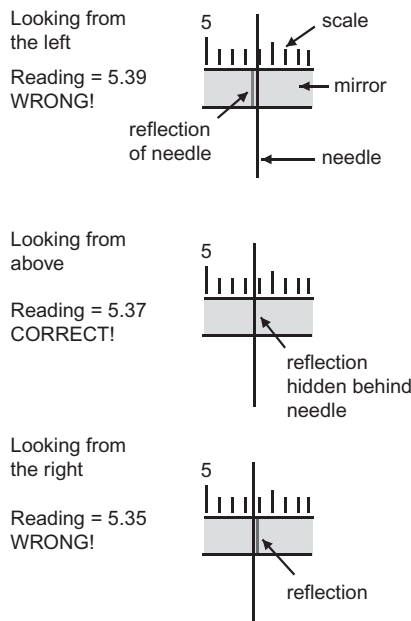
Looking from the left

Reading = 5.39 WRONG!

5

scale

mirror

reflection of needle

needle

Looking from above

Reading = 5.37 CORRECT!

5

reflection hidden behind needle

Looking from the right

Reading = 5.35 WRONG!

5

reflection